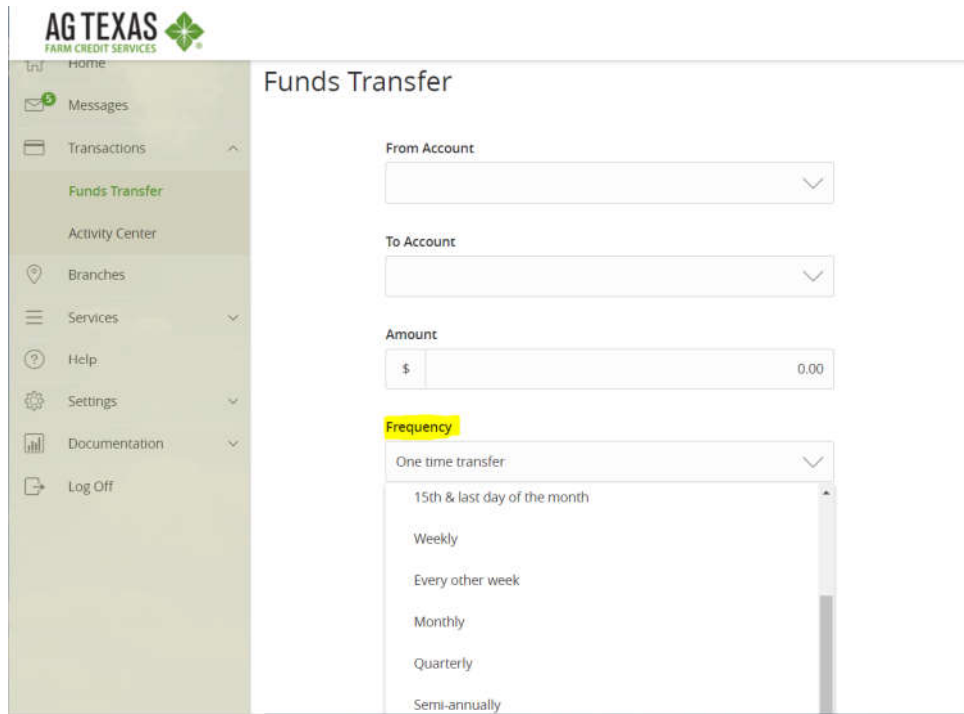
AG TEXAS
FARM CREDIT SERVICES

Home

5 Messages

Transactions

Funds Transfer

Activity Center

Branches

Services

Help

Settings

Documentation

Log Off

Funds Transfer

From Account

To Account

Amount

$ 0.00

Frequency

One time transfer

15th & last day of the month

Weekly

Every other week

Monthly

Quarterly

Semi-annually